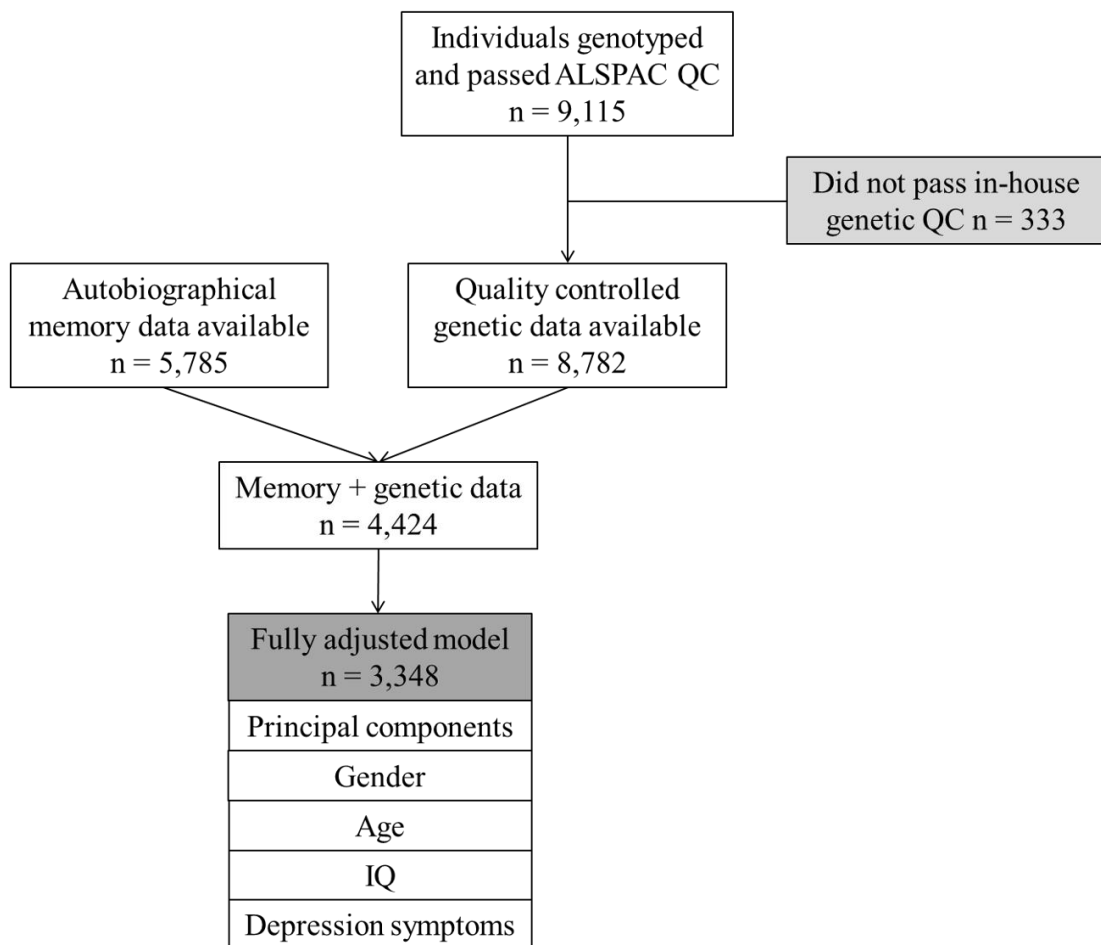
Individuals genotyped and passed ALSPAC QC
n = 9,115

Did not pass in-house genetic QC n = 333

Autobiographical memory data available
n = 5,785

Quality controlled genetic data available
n = 8,782

Memory + genetic data
n = 4,424

Fully adjusted model
n = 3,348

Principal components

Gender

Age

IQ

Depression symptoms